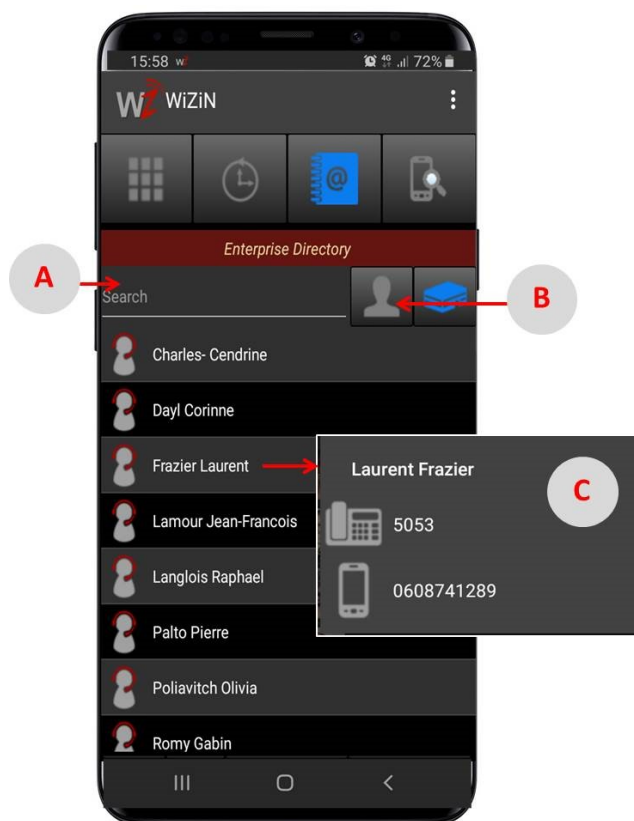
15:58 W 4G 72%

WiZiN

Enterprise Directory

A

Search

B

Charles- Cendrine

Dayl Corinne

Frazier Laurent

Laurent Frazier

C

5053

0608741289

Lamour Jean-Francois

Langlois Raphael

Palto Pierre

Poliavitch Olivia

Romy Gabin